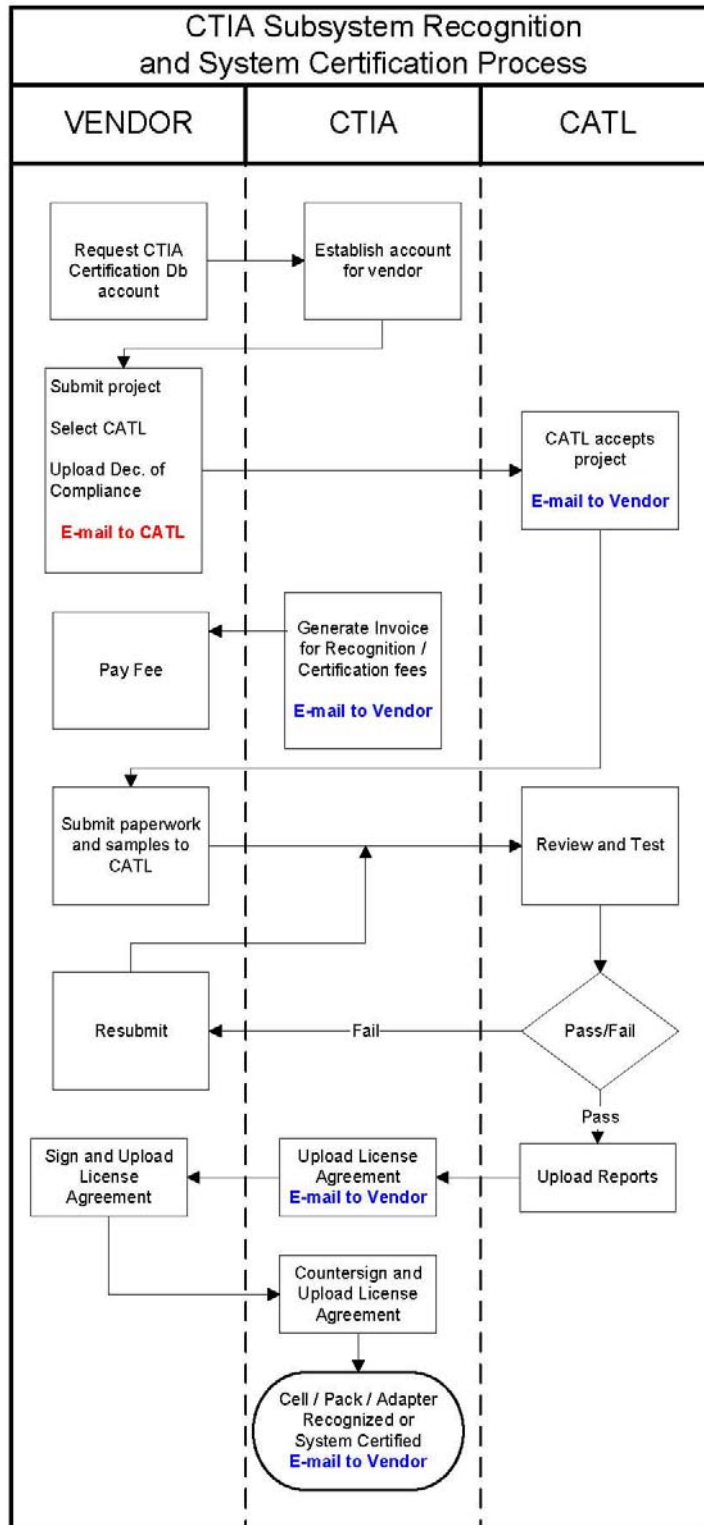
CTIA Subsystem Recognition and System Certification Process

VENDOR

CTIA

CATL

Request CTIA Certification Db account

Establish account for vendor

Submit project

Select CATL

Upload Dec. of Compliance

E-mail to CATL

CATL accepts project

E-mail to Vendor

Pay Fee

Generate Invoice for Recognition / Certification fees

E-mail to Vendor

Submit paperwork and samples to CATL

Review and Test

Resubmit

Fail

Pass/Fail

Pass

Sign and Upload License Agreement

Upload License Agreement

E-mail to Vendor

Upload Reports

Countersign and Upload License Agreement

Cell / Pack / Adapter Recognized or System Certified

E-mail to Vendor